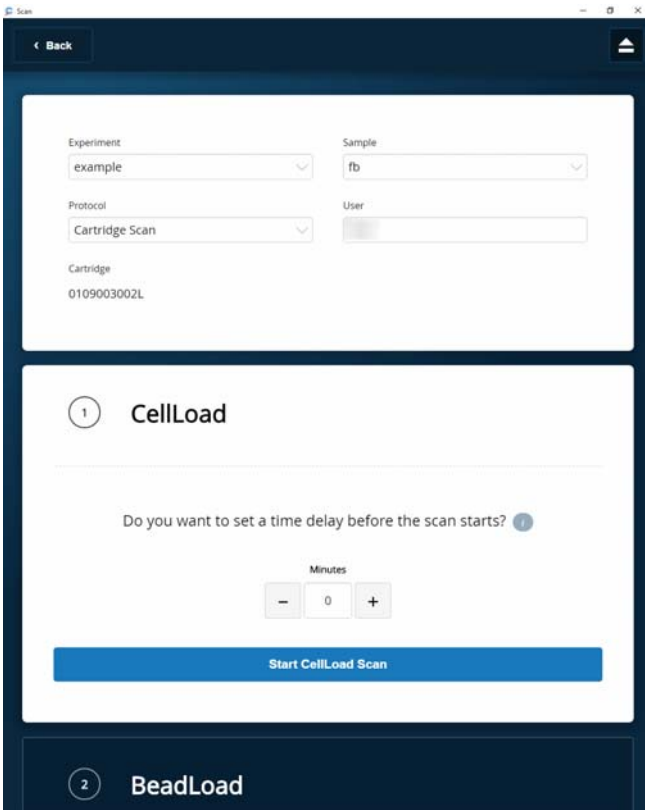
Scan

‹ Back

Experiment
example

Sample
fb

Protocol
Cartridge Scan

User

Cartridge
0109003002L

1 CellLoad

Do you want to set a time delay before the scan starts?

Minutes
– 0 +

Start CellLoad Scan

2 BeadLoad